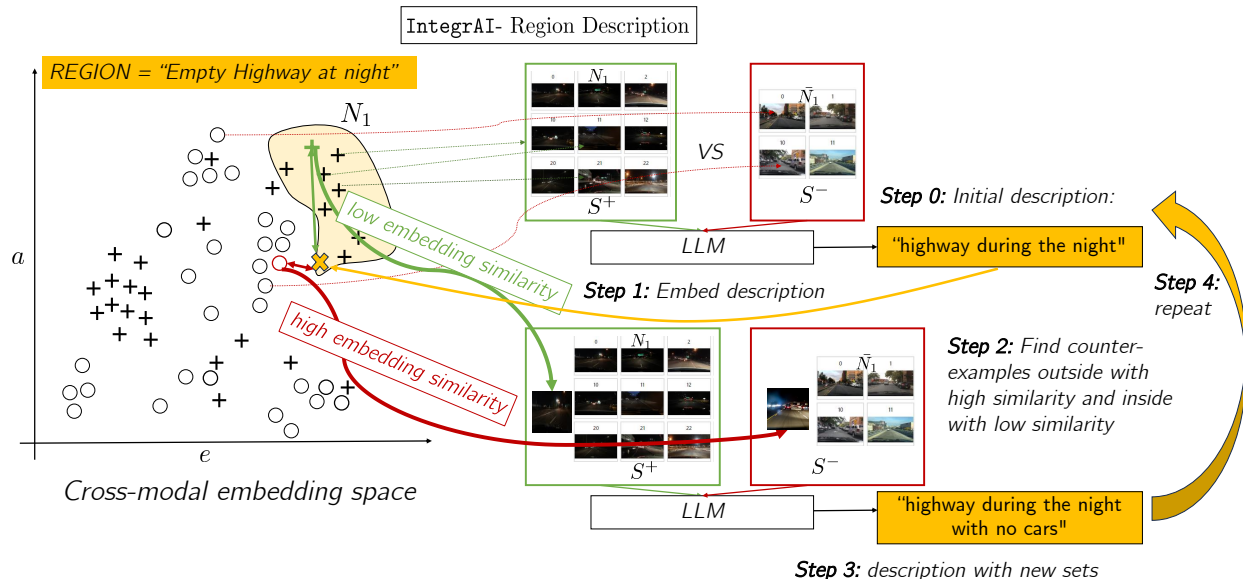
IntegrAI- Region Description

REGION = "Empty Highway at night"

$N_1$

$a$

$e$

Cross-modal embedding space

low embedding similarity

high embedding similarity

$N_1$

0 1 2

10 11 12

20 21 22

$S^+$

VS

$\bar{N}_1$

0 1

10 11

$S^-$

LLM

Step 0: Initial description:

"highway during the night"

Step 1: Embed description

Step 4: repeat

$N_1$

0 1 2

10 11 12

20 21 22

$S^+$

$\bar{N}_1$

0 1

10 11

$S^-$

Step 2: Find counter-examples outside with high similarity and inside with low similarity

LLM

"highway during the night with no cars"

Step 3: description with new sets